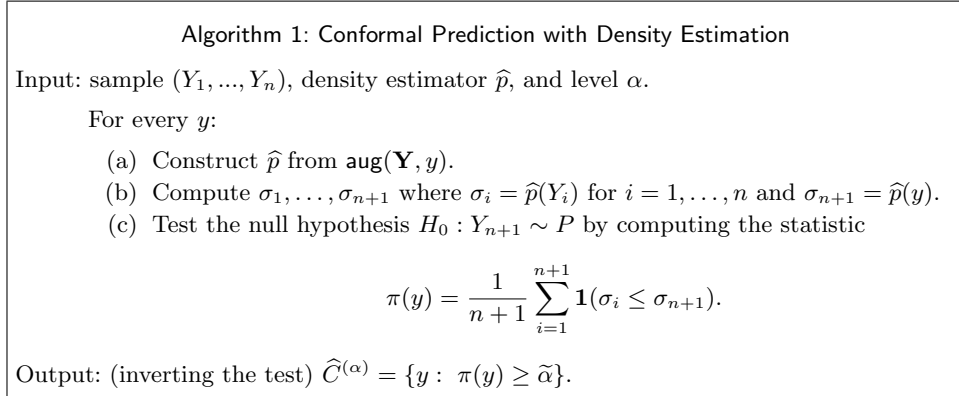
Algorithm 1: Conformal Prediction with Density Estimation

Input: sample $(Y_1, ..., Y_n)$, density estimator $\widehat{p}$, and level $\alpha$.

For every $y$:

(a) Construct $\widehat{p}$ from $\mathsf{aug}(\mathbf{Y}, y)$.

(b) Compute $\sigma_1, \ldots, \sigma_{n+1}$ where $\sigma_i = \widehat{p}(Y_i)$ for $i = 1, \ldots, n$ and $\sigma_{n+1} = \widehat{p}(y)$.

(c) Test the null hypothesis $H_0 : Y_{n+1} \sim P$ by computing the statistic

$$\pi(y) = \frac{1}{n+1} \sum_{i=1}^{n+1} \mathbf{1}(\sigma_i \leq \sigma_{n+1}).$$

Output: (inverting the test) $\widehat{C}^{(\alpha)} = \{y : \pi(y) \geq \widetilde{\alpha}\}$.